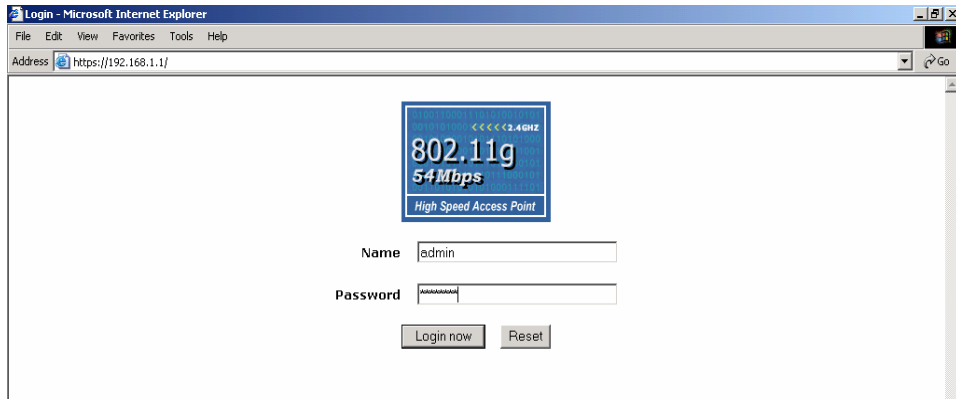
Login - Microsoft Internet Explorer

File Edit View Favorites Tools Help

Address https://192.168.1.1/

Go

<<<<< 2.4GHZ

802.11g

54Mbps

High Speed Access Point

Name admin

Password ********

Login now Reset